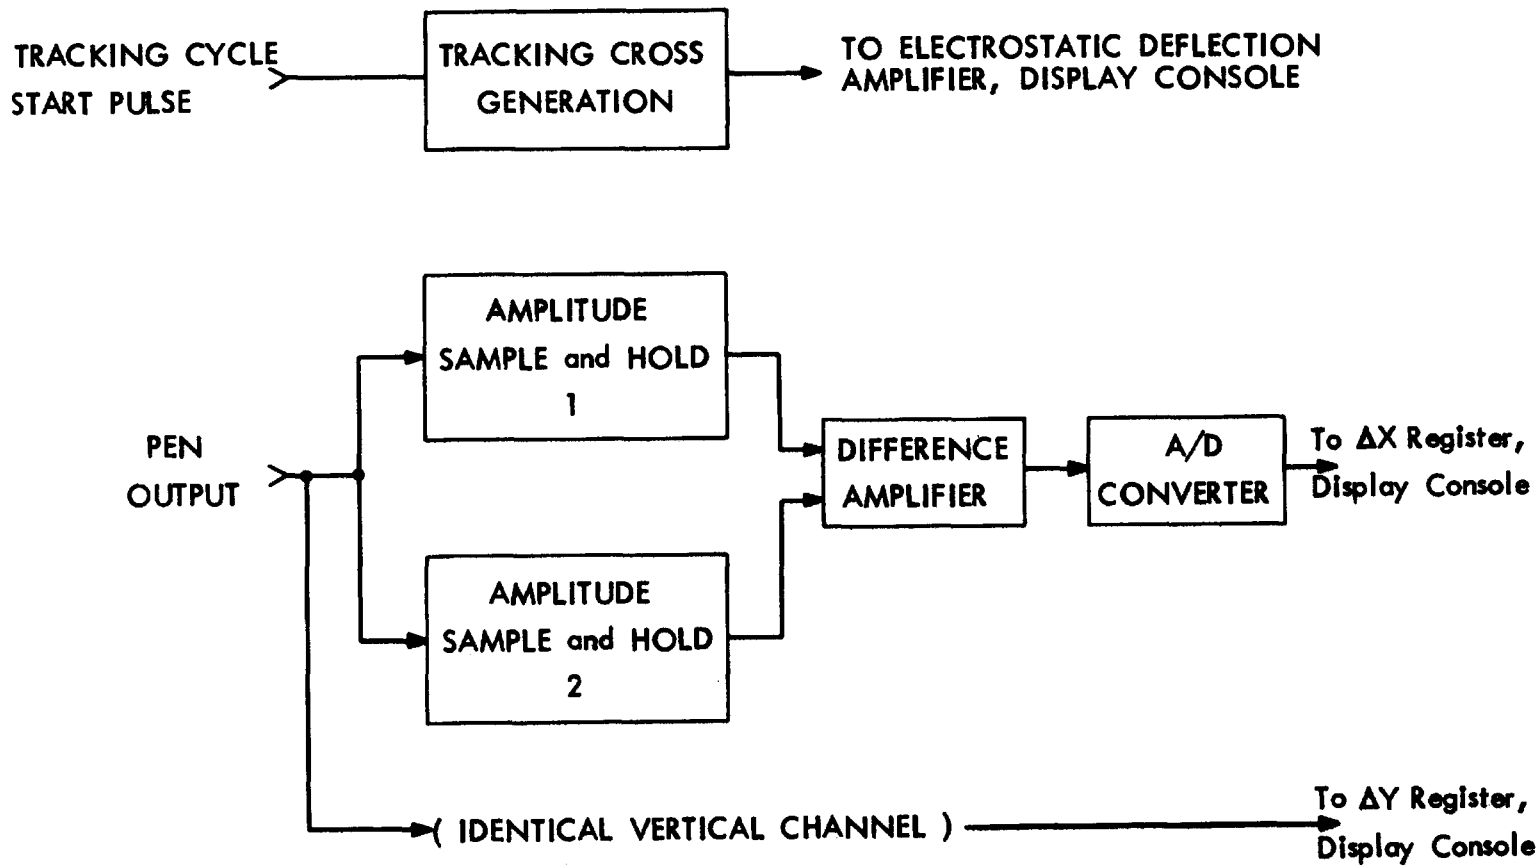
TRACKING CYCLE START PULSE

TRACKING CROSS GENERATION

TO ELECTROSTATIC DEFLECTION AMPLIFIER, DISPLAY CONSOLE

AMPLITUDE SAMPLE and HOLD 1

PEN OUTPUT

DIFFERENCE AMPLIFIER

A/D CONVERTER

To ΔX Register, Display Console

AMPLITUDE SAMPLE and HOLD 2

( IDENTICAL VERTICAL CHANNEL )

To ΔY Register, Display Console